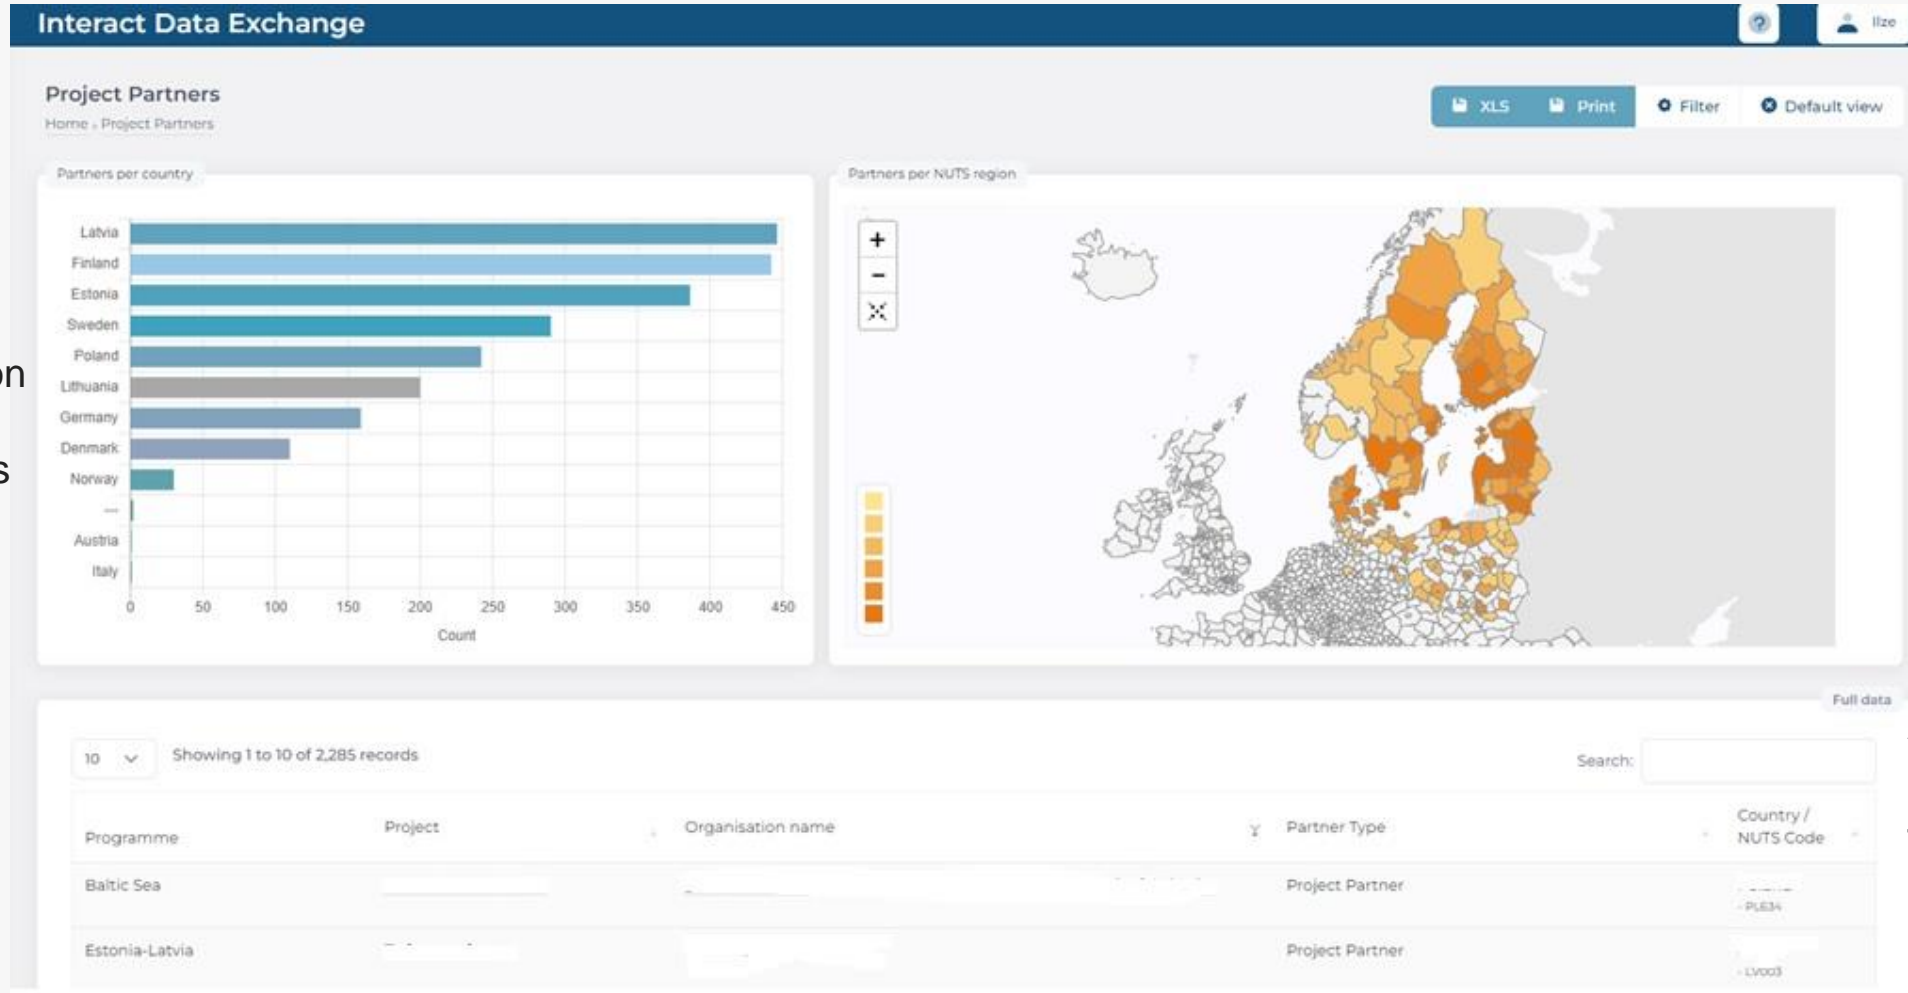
Interact Data Exchange

? Ilze

Project Partners

Home › Project Partners

XLS Print Filter Default view

Partners per country

Latvia
Finland
Estonia
Sweden
Poland
Lithuania
Germany
Denmark
Norway
—
Austria
Italy

0 50 100 150 200 250 300 350 400 450

Count

Partners per NUTS region

+
−

on

s

Full data

10

Showing 1 to 10 of 2,285 records

Search:

| Programme | Project | Organisation name | Partner Type | Country / NUTS Code |
|---|---|---|---|---|
| Baltic Sea | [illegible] | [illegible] | Project Partner | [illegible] - PL634 |
| Estonia-Latvia | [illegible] | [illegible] | Project Partner | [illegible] - LV003 |